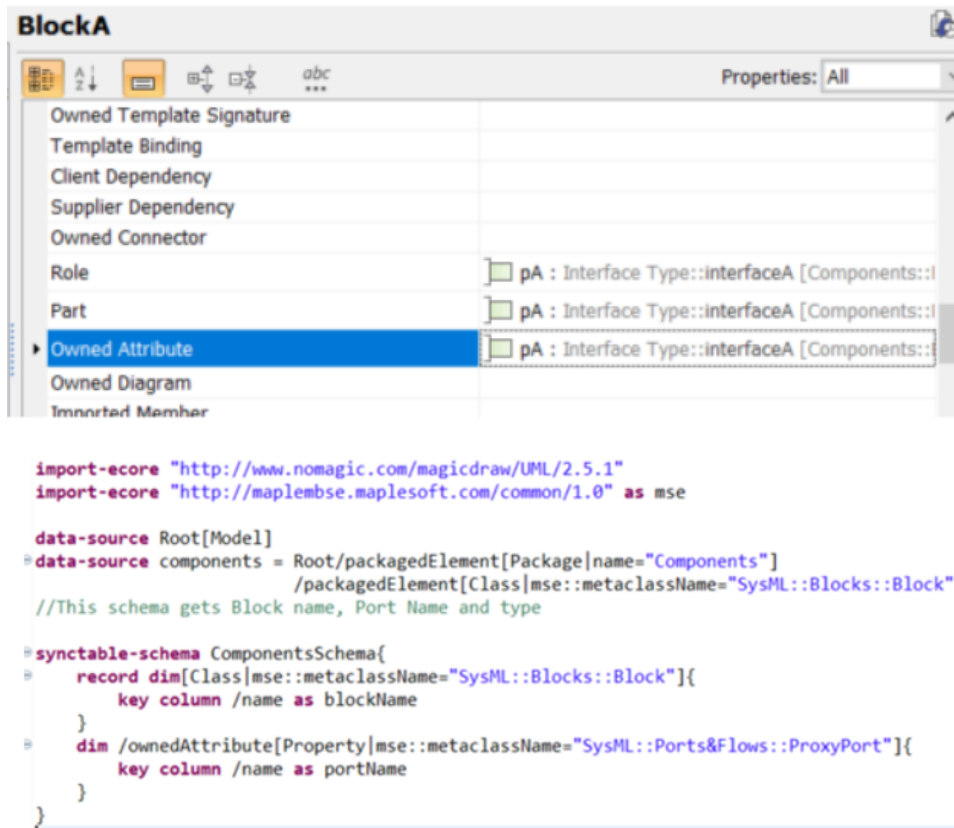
BlockA

abc

Properties: All

Owned Template Signature
Template Binding
Client Dependency
Supplier Dependency
Owned Connector
Role | pA : Interface Type::interfaceA [Components::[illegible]
Part | pA : Interface Type::interfaceA [Components::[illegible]
Owned Attribute | pA : Interface Type::interfaceA [Components::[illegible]
Owned Diagram
Imported Member

import-ecore "http://www.nomagic.com/magicdraw/UML/2.5.1"
import-ecore "http://maplembse.maplesoft.com/common/1.0" as mse

data-source Root[Model]
data-source components = Root/packagedElement[Package|name="Components"]
 /packagedElement[Class|mse::metaclassName="SysML::Blocks::Block"
//This schema gets Block name, Port Name and type

synctable-schema ComponentsSchema{
 record dim[Class|mse::metaclassName="SysML::Blocks::Block"]{
 key column /name as blockName
 }
 dim /ownedAttribute[Property|mse::metaclassName="SysML::Ports&Flows::ProxyPort"]{
 key column /name as portName
 }
}